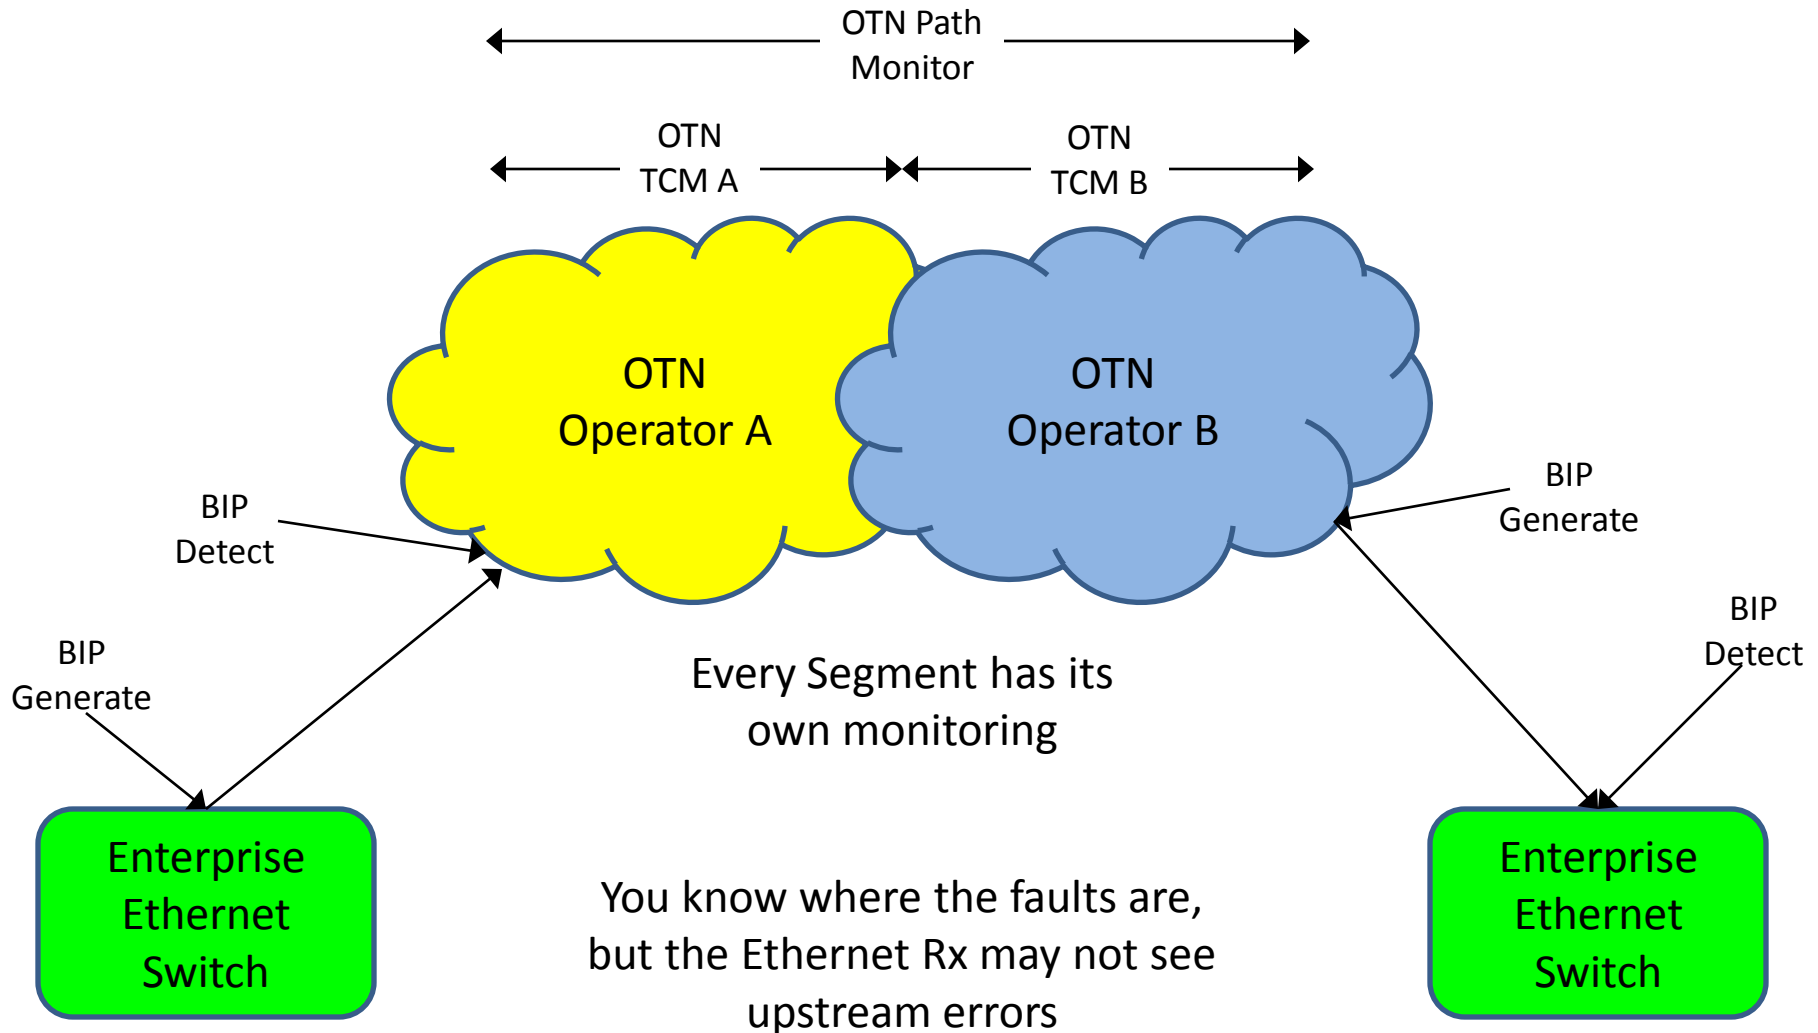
OTN Path Monitor

OTN TCM A

OTN TCM B

OTN Operator A

OTN Operator B

BIP Detect

BIP Generate

BIP Generate

BIP Detect

Every Segment has its own monitoring

Enterprise Ethernet Switch

You know where the faults are, but the Ethernet Rx may not see upstream errors

Enterprise Ethernet Switch